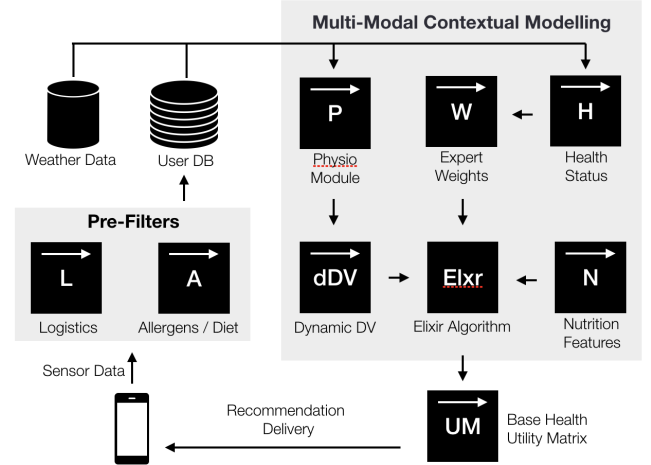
Multi-Modal Contextual Modelling

Weather Data

User DB

P

Physio Module

W

Expert Weights

H

Health Status

Pre-Filters

L

Logistics

A

Allergens / Diet

dDV

Dynamic DV

Elxr

Elixir Algorithm

N

Nutrition Features

Sensor Data

Recommendation Delivery

UM

Base Health Utility Matrix